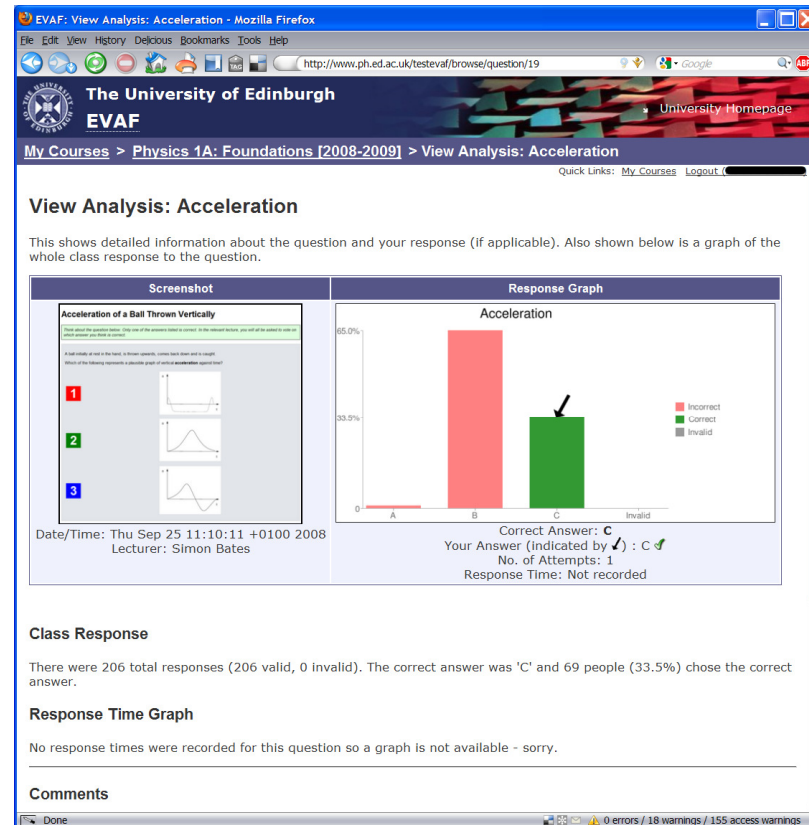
EVAF: View Analysis: Acceleration - Mozilla Firefox

File Edit View History Delicious Bookmarks Tools Help

http://www.ph.ed.ac.uk/testevaf/browse/question/19

Google

The University of Edinburgh
EVAF

University Homepage

My Courses > Physics 1A: Foundations [2008-2009] > View Analysis: Acceleration

Quick Links: My Courses Logout ([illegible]

View Analysis: Acceleration

This shows detailed information about the question and your response (if applicable). Also shown below is a graph of the whole class response to the question.

| Screenshot | Response Graph |
|---|---|
| Acceleration of a Ball Thrown Vertically<br>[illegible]<br>A ball initially at rest in the hand, is thrown upwards, comes back down and is caught. Which of the following represents a plausible graph of vertical acceleration against time?<br>1<br>2<br>3<br>Date/Time: Thu Sep 25 11:10:11 +0100 2008<br>Lecturer: Simon Bates | Acceleration<br>65.0%<br>33.5%<br>0<br>A B C Invalid<br>Incorrect<br>Correct<br>Invalid<br>Correct Answer: C<br>Your Answer (indicated by ✓) : C ✓<br>No. of Attempts: 1<br>Response Time: Not recorded |

Class Response

There were 206 total responses (206 valid, 0 invalid). The correct answer was 'C' and 69 people (33.5%) chose the correct answer.

Response Time Graph

No response times were recorded for this question so a graph is not available - sorry.

Comments

Done

0 errors / 18 warnings / 155 access warnings